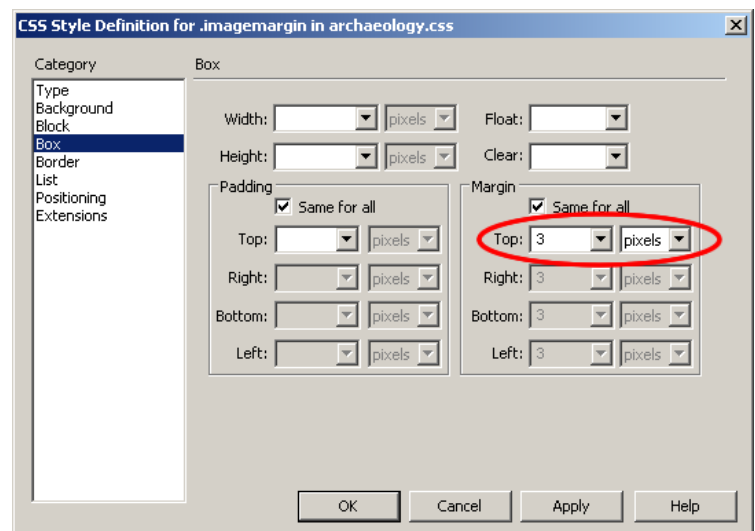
CSS Style Definition for .imagemargin in archaeology.css

Category

Type
Background
Block
Box
Border
List
Positioning
Extensions

Box

Width: pixels
Height: pixels
Float:
Clear:

Padding
Same for all
Top: pixels
Right: pixels
Bottom: pixels
Left: pixels

Margin
Same for all
Top: 3 pixels
Right: 3 pixels
Bottom: 3 pixels
Left: 3 pixels

OK
Cancel
Apply
Help